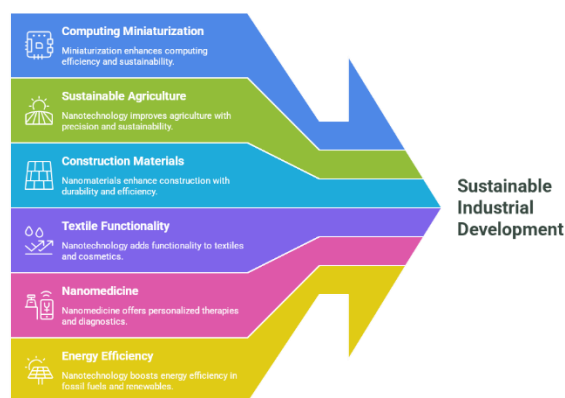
Computing Miniaturization
Miniaturization enhances computing efficiency and sustainability.

Sustainable Agriculture
Nanotechnology improves agriculture with precision and sustainability.

Construction Materials
Nanomaterials enhance construction with durability and efficiency.

Textile Functionality
Nanotechnology adds functionality to textiles and cosmetics.

Nanomedicine
Nanomedicine offers personalized therapies and diagnostics.

Energy Efficiency
Nanotechnology boosts energy efficiency in fossil fuels and renewables.

Sustainable Industrial Development